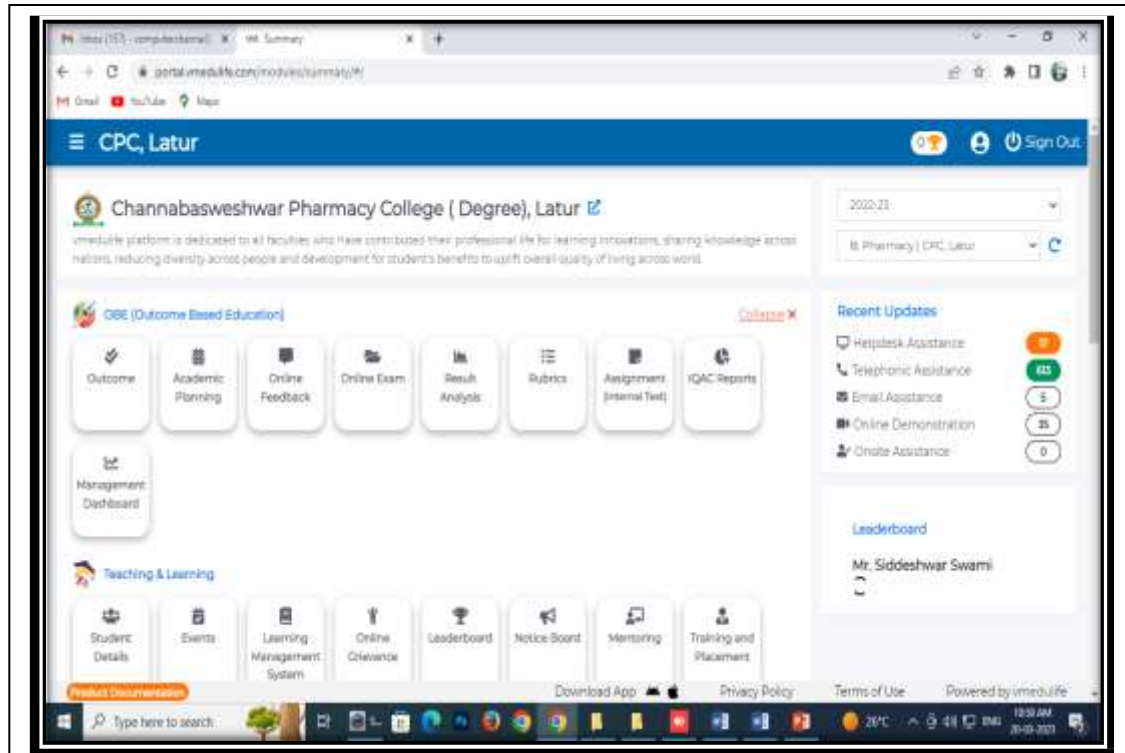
Inbox (157) - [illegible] | VM Summary

portal.vmedulife.com/modules/summary/#/

Gmail YouTube Maps

≡ CPC, Latur

Sign Out

Channabasweshwar Pharmacy College ( Degree), Latur

vmedulife platform is dedicated to all faculties who have contributed their professional life for learning innovations, sharing knowledge across nations, reducing diversity across people and development for student's benefits to uplift overall quality of living across world.

2022-23

B. Pharmacy | CPC, Latur

OBE (Outcome Based Education)

Collapse ✖

Outcome

Academic Planning

Online Feedback

Online Exam

Result Analysis

Rubrics

Assignment (Internal Test)

IQAC Reports

Management Dashboard

Recent Updates

Helpdesk Assistance 17

Telephonic Assistance 613

Email Assistance 5

Online Demonstration 35

Onsite Assistance 0

Leaderboard

Mr. Siddeshwar Swami

Teaching & Learning

Student Details

Events

Learning Management System

Online Grievance

Leaderboard

Notice Board

Mentoring

Training and Placement

Product Documentation

Download App

Privacy Policy

Terms of Use

Powered by vmedulife

Type here to search

28°C

10:59 AM
20-03-2023